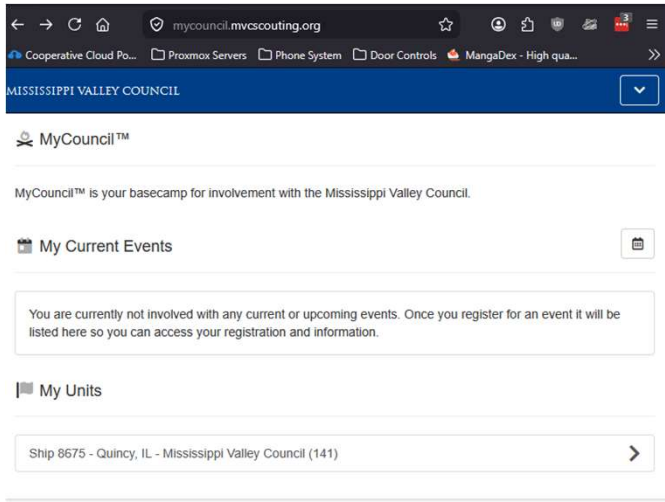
mycouncil.mvcscouting.org

3

Cooperative Cloud Po... Proxmox Servers Phone System Door Controls MangaDex - High qua...

MISSISSIPPI VALLEY COUNCIL

MyCouncil™

MyCouncil™ is your basecamp for involvement with the Mississippi Valley Council.

My Current Events

You are currently not involved with any current or upcoming events. Once you register for an event it will be listed here so you can access your registration and information.

My Units

Ship 8675 - Quincy, IL - Mississippi Valley Council (141)